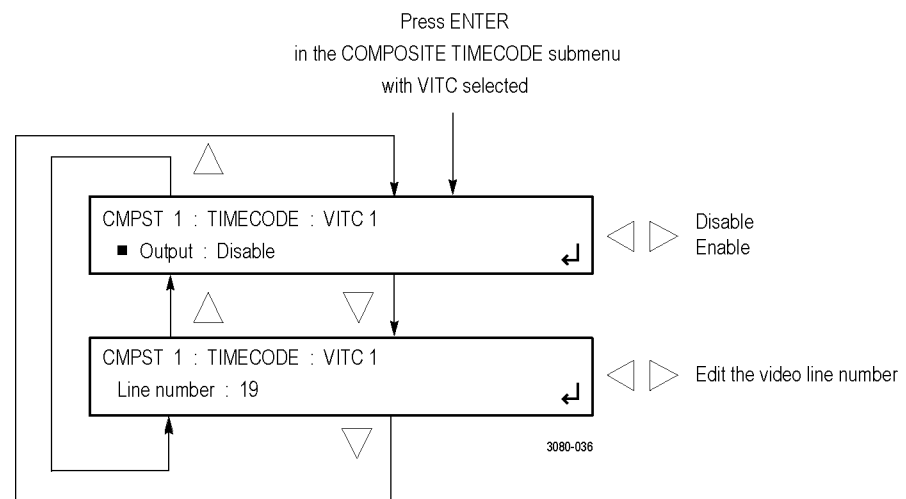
Press ENTER
in the COMPOSITE TIMECODE submenu
with VITC selected

CMPST 1 : TIMECODE : VITC 1
■ Output : Disable

Disable
Enable

CMPST 1 : TIMECODE : VITC 1
Line number : 19

Edit the video line number

3080-036